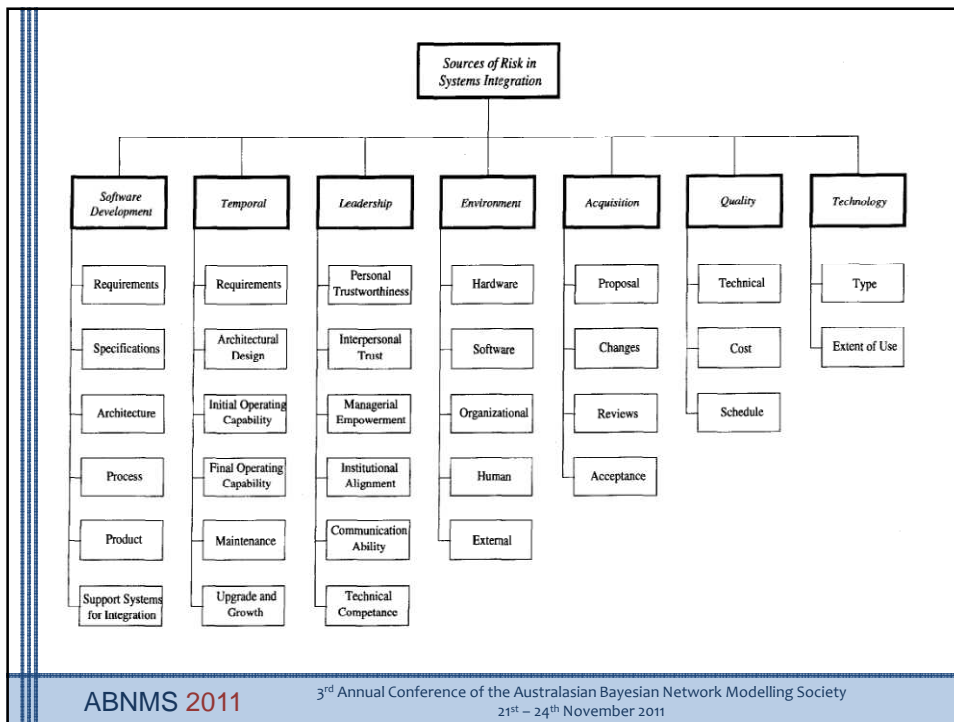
Sources of Risk in Systems Integration

Software Development
Requirements
Specifications
Architecture
Process
Product
Support Systems for Integration

Temporal
Requirements
Architectural Design
Initial Operating Capability
Final Operating Capability
Maintenance
Upgrade and Growth

Leadership
Personal Trustworthiness
Interpersonal Trust
Managerial Empowerment
Institutional Alignment
Communication Ability
Technical Competance

Environment
Hardware
Software
Organizational
Human
External

Acquisition
Proposal
Changes
Reviews
Acceptance

Quality
Technical
Cost
Schedule

Technology
Type
Extent of Use

ABNMS 2011
3$^{rd}$ Annual Conference of the Australasian Bayesian Network Modelling Society
21$^{st}$ – 24$^{th}$ November 2011